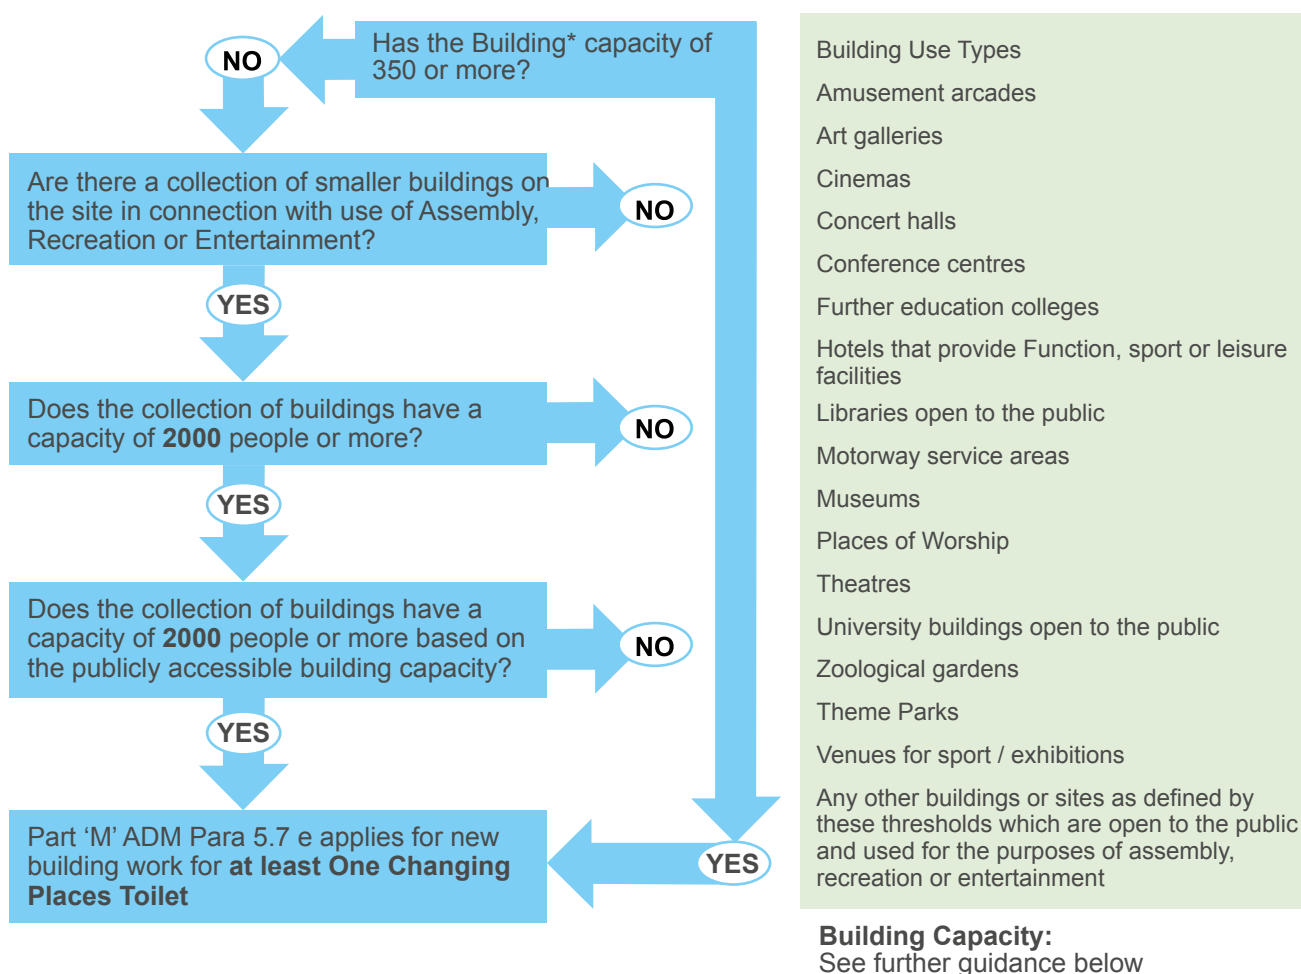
Has the Building* capacity of 350 or more?

NO

Are there a collection of smaller buildings on the site in connection with use of Assembly, Recreation or Entertainment?

NO

YES

Does the collection of buildings have a capacity of **2000** people or more?

NO

YES

Does the collection of buildings have a capacity of **2000** people or more based on the publicly accessible building capacity?

NO

YES

Part ‘M’ ADM Para 5.7 e applies for new building work for **at least One Changing Places Toilet**

YES

Building Use Types

Amusement arcades

Art galleries

Cinemas

Concert halls

Conference centres

Further education colleges

Hotels that provide Function, sport or leisure facilities

Libraries open to the public

Motorway service areas

Museums

Places of Worship

Theatres

University buildings open to the public

Zoological gardens

Theme Parks

Venues for sport / exhibitions

Any other buildings or sites as defined by these thresholds which are open to the public and used for the purposes of assembly, recreation or entertainment

**Building Capacity:**
See further guidance below